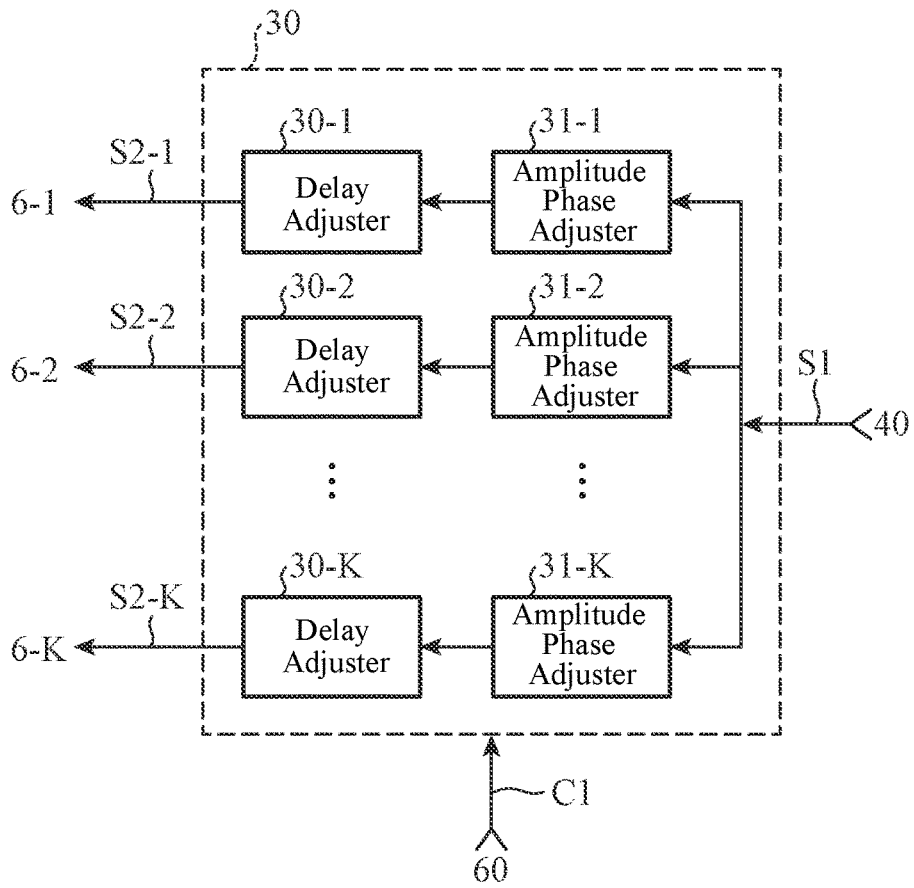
30

30-1

S2-1

6-1

Delay Adjuster

31-1

Amplitude Phase Adjuster

30-2

S2-2

6-2

Delay Adjuster

31-2

Amplitude Phase Adjuster

S1

40

⋮

⋮

30-K

S2-K

6-K

Delay Adjuster

31-K

Amplitude Phase Adjuster

C1

60